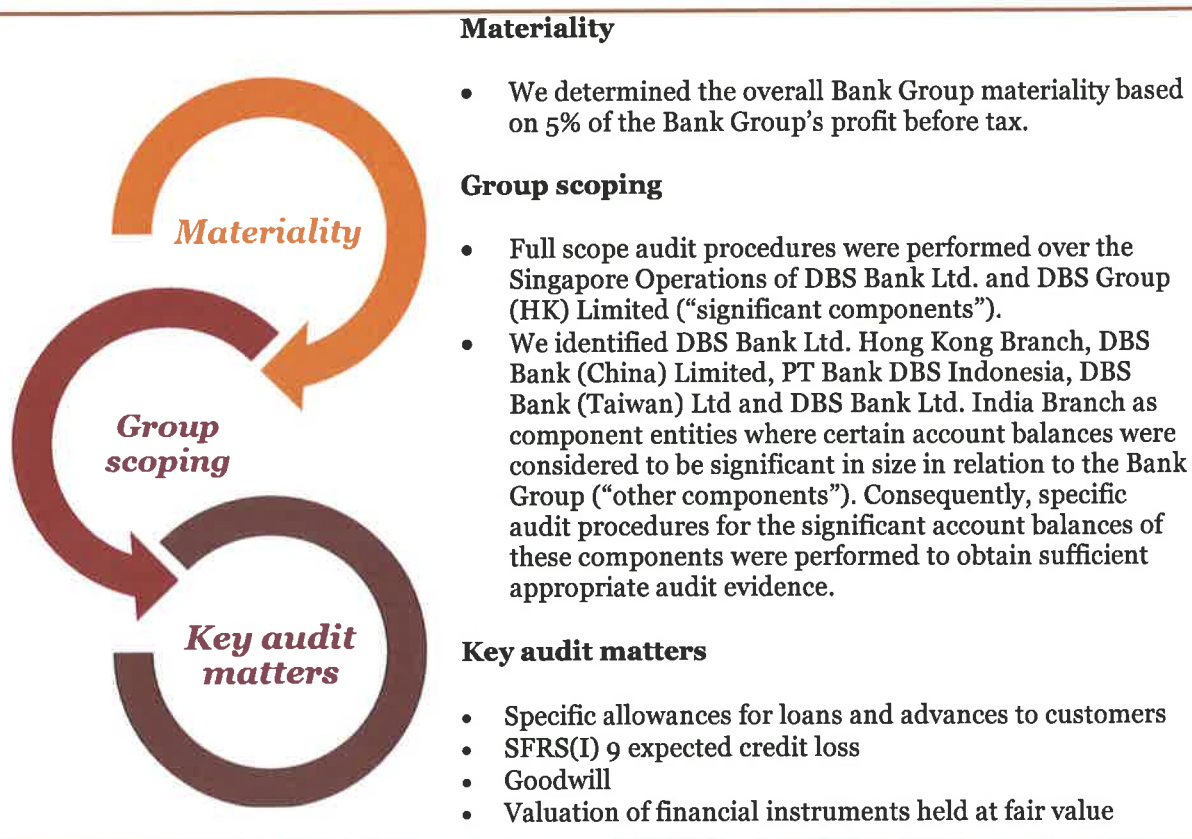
Materiality

Group scoping

Key audit matters

Materiality

- We determined the overall Bank Group materiality based on 5% of the Bank Group's profit before tax.

Group scoping

- Full scope audit procedures were performed over the Singapore Operations of DBS Bank Ltd. and DBS Group (HK) Limited ("significant components").
- We identified DBS Bank Ltd. Hong Kong Branch, DBS Bank (China) Limited, PT Bank DBS Indonesia, DBS Bank (Taiwan) Ltd and DBS Bank Ltd. India Branch as component entities where certain account balances were considered to be significant in size in relation to the Bank Group ("other components"). Consequently, specific audit procedures for the significant account balances of these components were performed to obtain sufficient appropriate audit evidence.

Key audit matters

- Specific allowances for loans and advances to customers
- SFRS(I) 9 expected credit loss
- Goodwill
- Valuation of financial instruments held at fair value